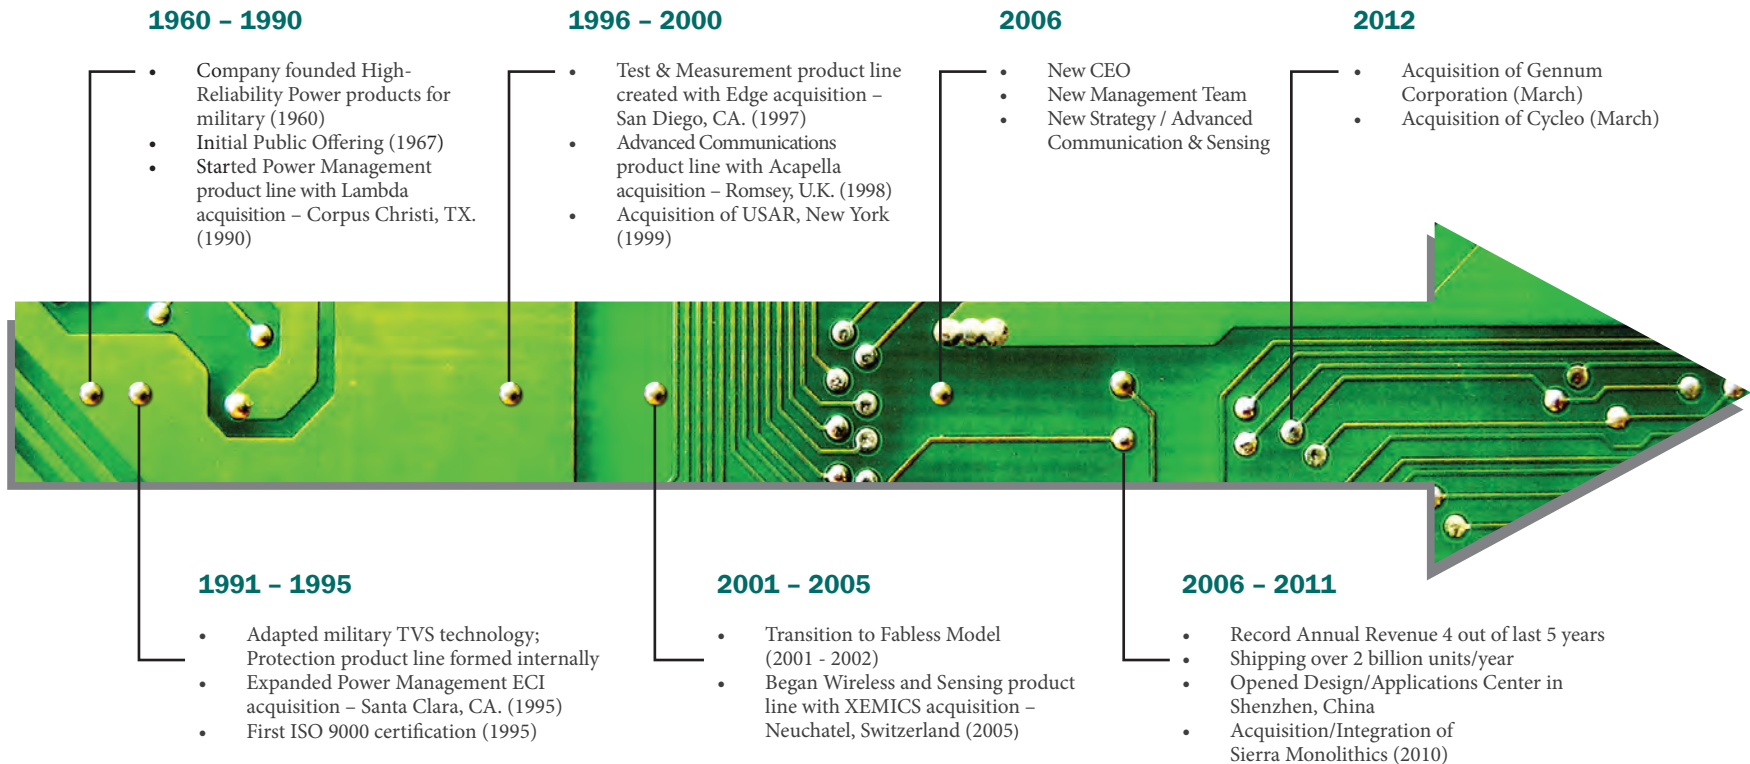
1960 – 1990

- Company founded High-Reliability Power products for military (1960)
- Initial Public Offering (1967)
- Started Power Management product line with Lambda acquisition – Corpus Christi, TX. (1990)

1996 – 2000

- Test & Measurement product line created with Edge acquisition – San Diego, CA. (1997)
- Advanced Communications product line with Acapella acquisition – Romsey, U.K. (1998)
- Acquisition of USAR, New York (1999)

2006

- New CEO
- New Management Team
- New Strategy / Advanced Communication & Sensing

2012

- Acquisition of Gennum Corporation (March)
- Acquisition of Cycleo (March)

1991 – 1995

- Adapted military TVS technology; Protection product line formed internally
- Expanded Power Management ECI acquisition – Santa Clara, CA. (1995)
- First ISO 9000 certification (1995)

2001 – 2005

- Transition to Fabless Model (2001 - 2002)
- Began Wireless and Sensing product line with XEMICS acquisition – Neuchatel, Switzerland (2005)

2006 – 2011

- Record Annual Revenue 4 out of last 5 years
- Shipping over 2 billion units/year
- Opened Design/Applications Center in Shenzhen, China
- Acquisition/Integration of Sierra Monolithics (2010)